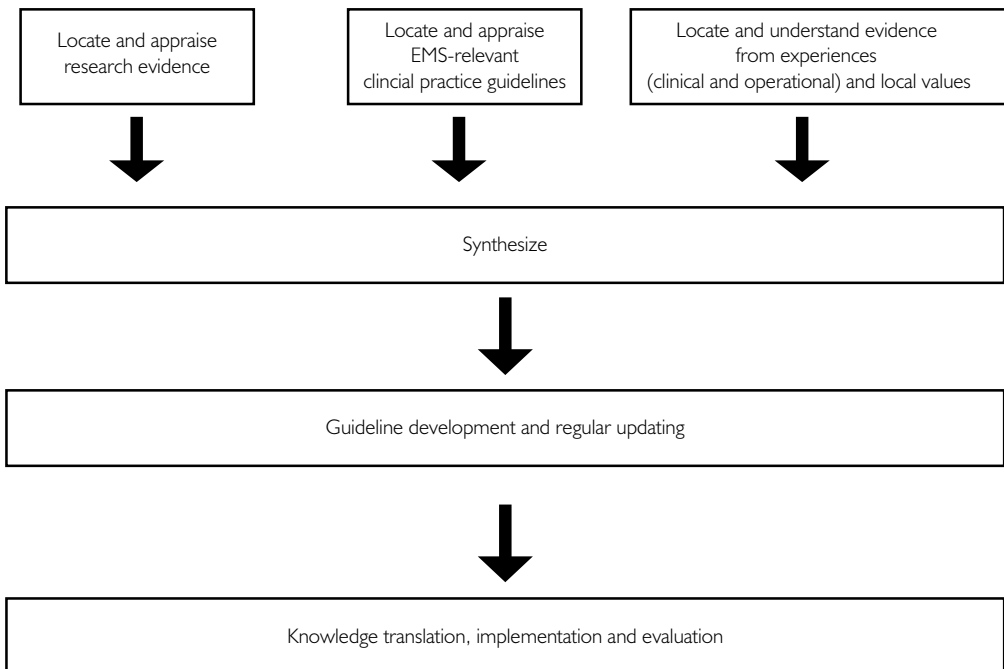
Locate and appraise research evidence

Locate and appraise EMS-relevant clincial practice guidelines

Locate and understand evidence from experiences (clinical and operational) and local values

Synthesize

Guideline development and regular updating

Knowledge translation, implementation and evaluation